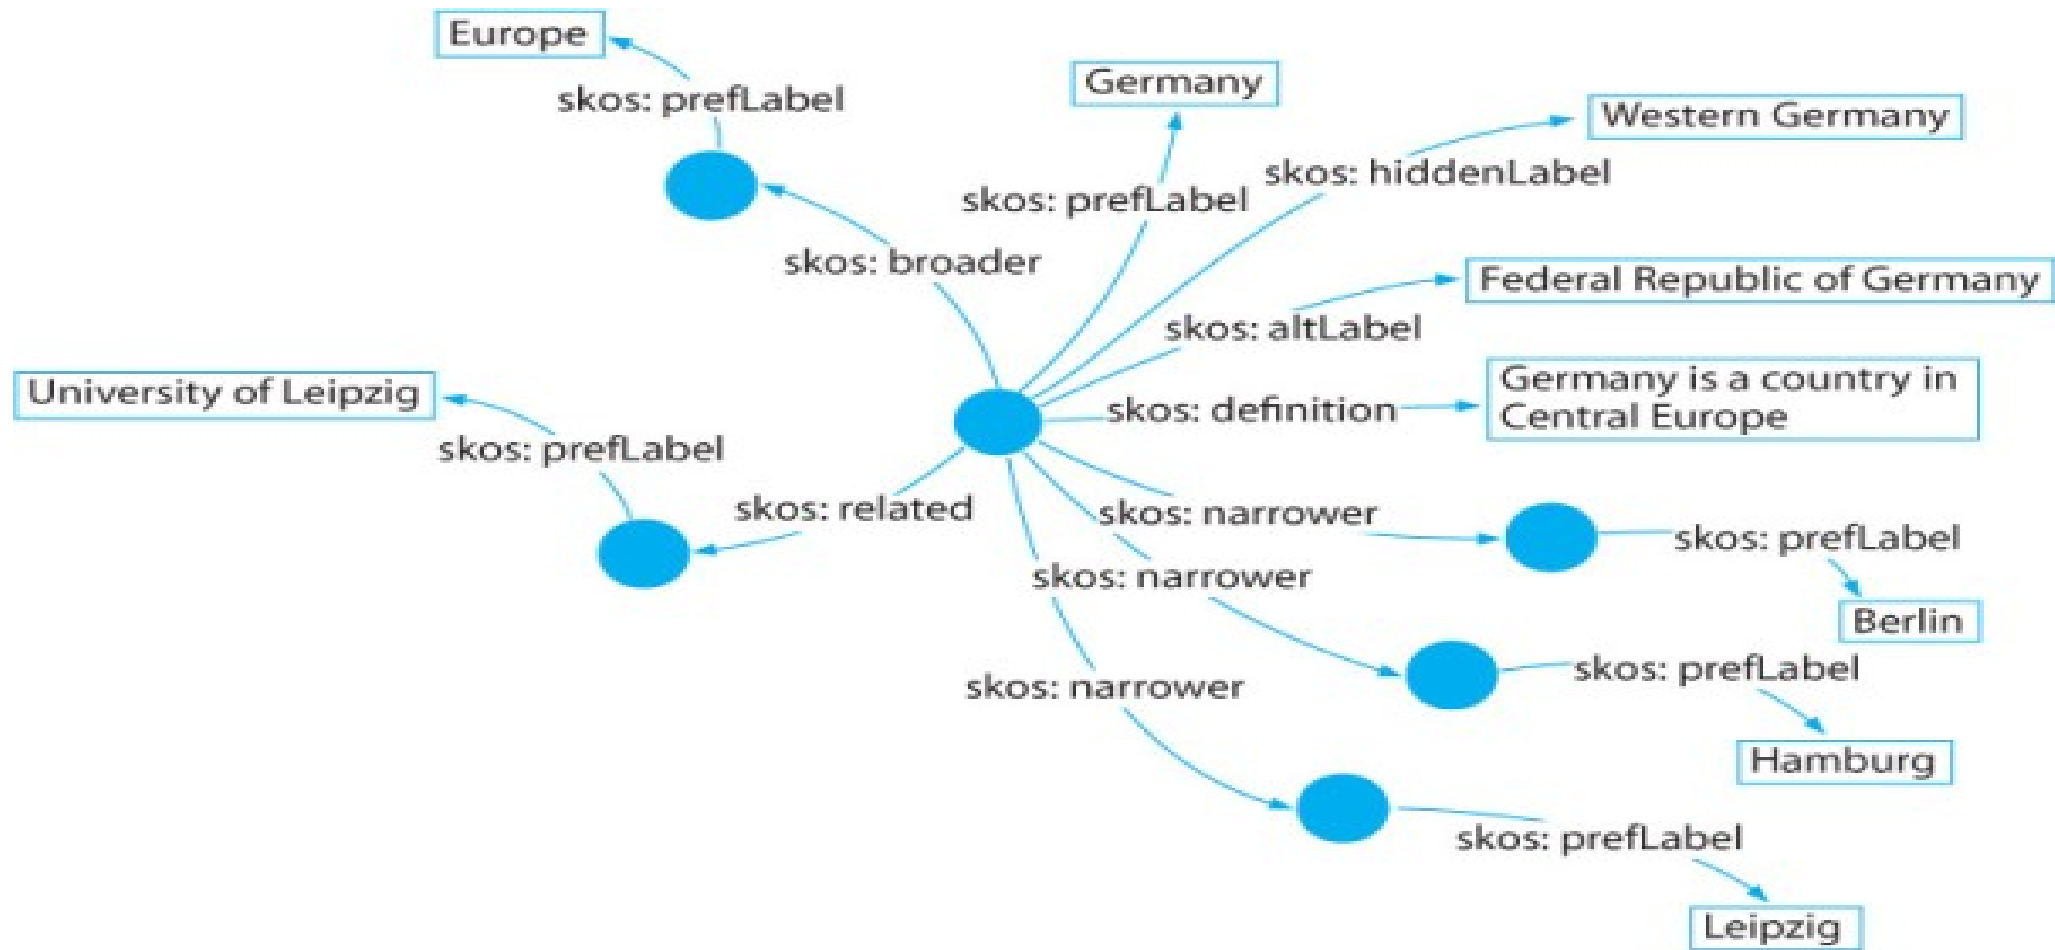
Europe

skos: prefLabel

Germany

Western Germany

skos: hiddenLabel

skos: prefLabel

skos: broader

Federal Republic of Germany

skos: altLabel

University of Leipzig

Germany is a country in Central Europe

skos: definition

skos: prefLabel

skos: related

skos: narrower

skos: prefLabel

skos: narrower

Berlin

skos: prefLabel

skos: narrower

Hamburg

skos: prefLabel

Leipzig